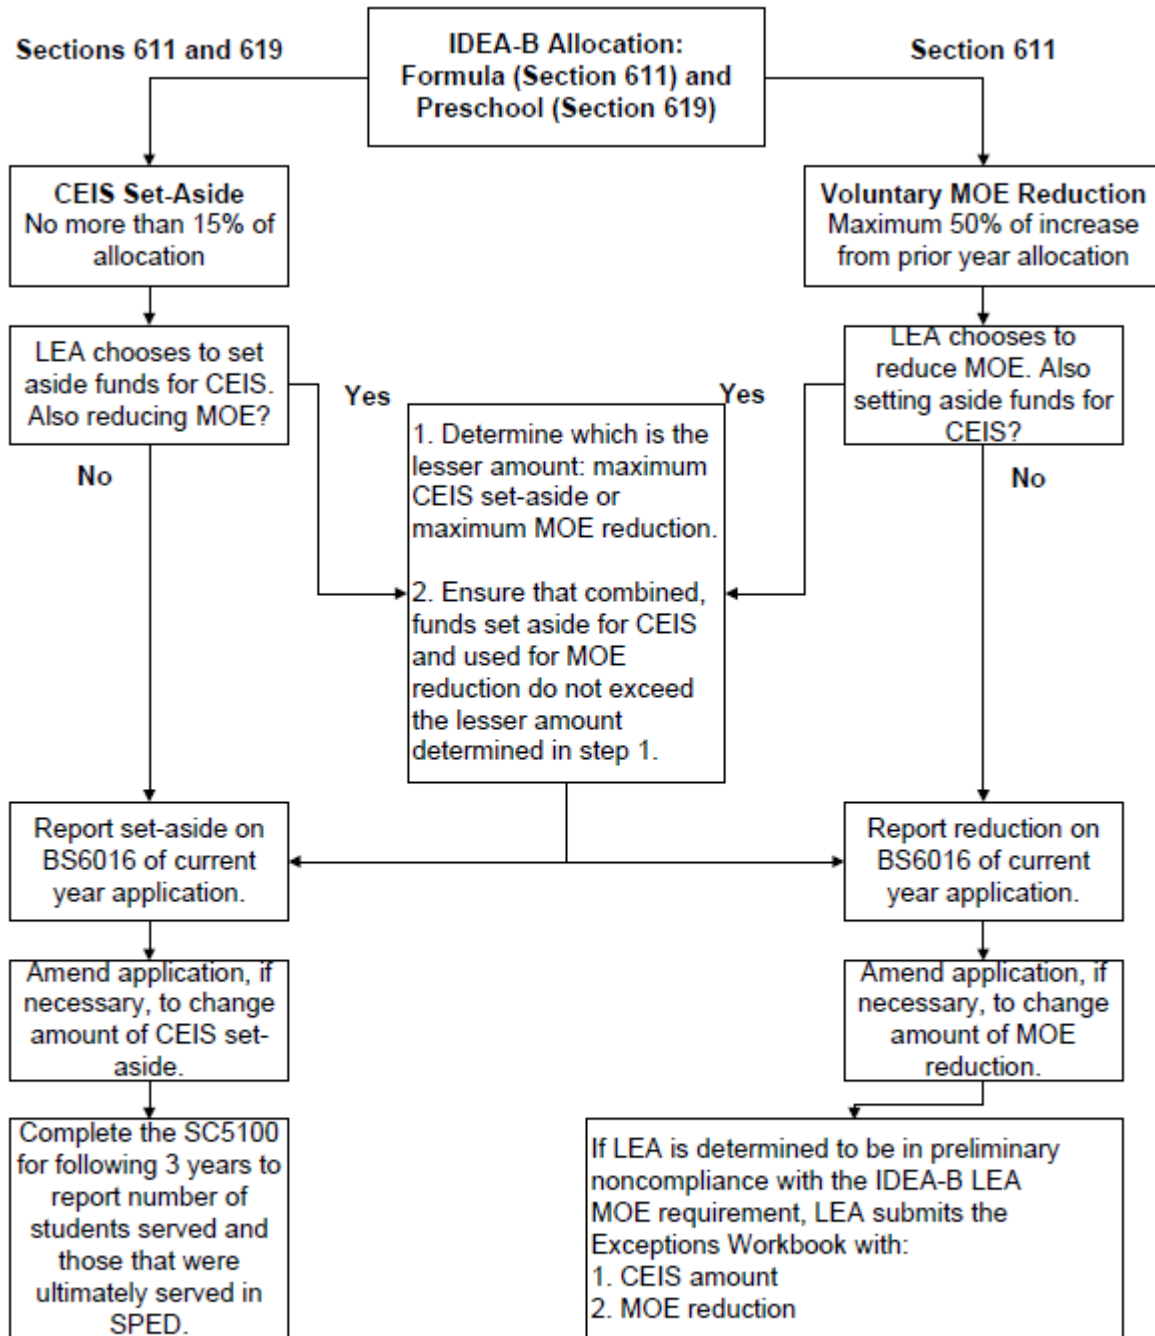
IDEA-B Allocation: Formula (Section 611) and Preschool (Section 619)

Sections 611 and 619

Section 611

CEIS Set-Aside
No more than 15% of allocation

Voluntary MOE Reduction
Maximum 50% of increase from prior year allocation

LEA chooses to set aside funds for CEIS. Also reducing MOE?

LEA chooses to reduce MOE. Also setting aside funds for CEIS?

Yes

Yes

No

No

1. Determine which is the lesser amount: maximum CEIS set-aside or maximum MOE reduction.

2. Ensure that combined, funds set aside for CEIS and used for MOE reduction do not exceed the lesser amount determined in step 1.

Report set-aside on BS6016 of current year application.

Report reduction on BS6016 of current year application.

Amend application, if necessary, to change amount of CEIS set-aside.

Amend application, if necessary, to change amount of MOE reduction.

Complete the SC5100 for following 3 years to report number of students served and those that were ultimately served in SPED.

If LEA is determined to be in preliminary noncompliance with the IDEA-B LEA MOE requirement, LEA submits the Exceptions Workbook with:
1. CEIS amount
2. MOE reduction